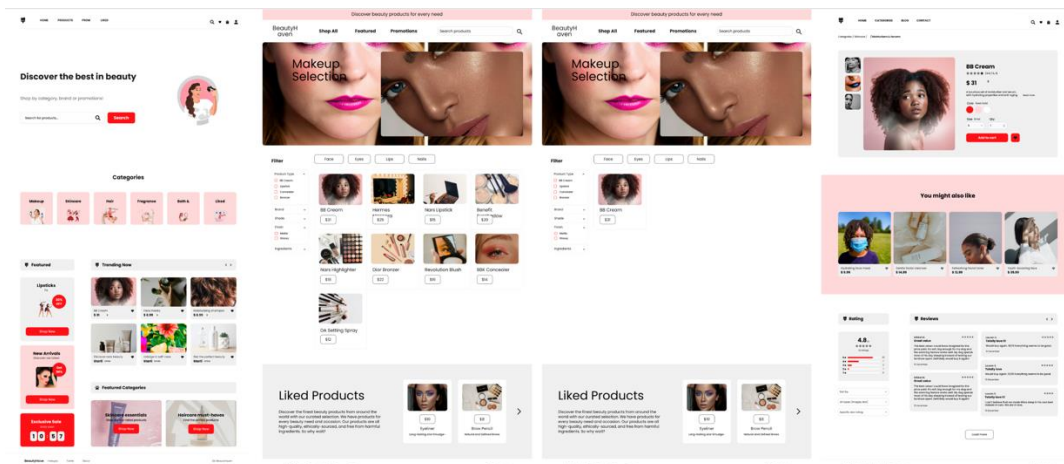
HOME PRODUCTS PROMO LINKS

Discover the best in beauty

Shop by category, brand or promotions

Search for products...

Search

Categories

Makeup Skincare Hair Fragrance Bath & Ulnal

Featured

Trending Now

Lipsticks

Shop Now

New Arrivals

Shop Now

Exclusive Sale

10 5 7

Featured Categories

Skincare essentials

Shop Now

Haircare must-haves

Shop Now

BeautyHaven

Discover beauty products for every need

BeautyH aven

Shop All Featured Promotions

Search products

Makeup Selection

Filter

Face Eyes Lips Nails

Product Type

Brand

Shade

Finish

Ingredients

BB Cream $31

Hermes Lipstick $25

Nars Lipstick $15

Benefit Brow Pencil $8

Nars Highlighter $30

Dior Bronzer $22

Revolution Blush $9

BBK Concealer $14

GA Setting Spray $12

Liked Products

Discover the finest beauty products from around the world with our curated selection. We have products for every beauty need and occasion. Our products are all high quality, ethically sourced, and free from harmful ingredients. So why wait?

$30 Eyeliner

$8 Brow Pencil

Discover beauty products for every need

BeautyH aven

Shop All Featured Promotions

Search products

Makeup Selection

Filter

Face Eyes Lips Nails

Product Type

Brand

Shade

Finish

Ingredients

BB Cream $31

Liked Products

Discover the finest beauty products from around the world with our curated selection. We have products for every beauty need and occasion. Our products are all high quality, ethically sourced, and free from harmful ingredients. So why wait?

$30 Eyeliner

$8 Brow Pencil

HOME CATEGORIES BLOG CONTACT

BB Cream

$ 31

Add to cart

You might also like

Rating

4.8

Reviews

Load more